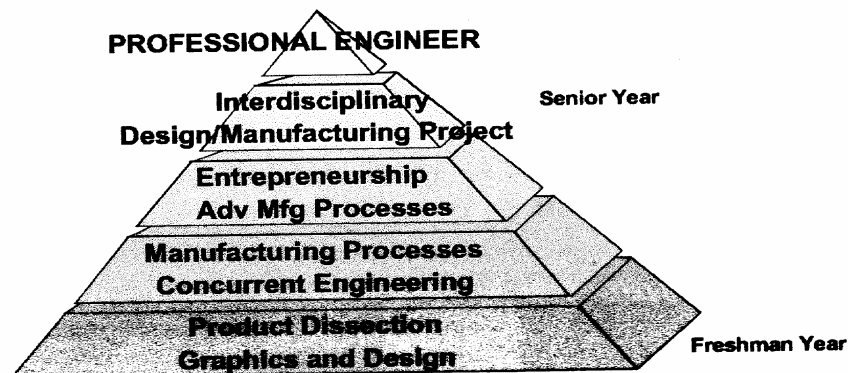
PROFESSIONAL ENGINEER

Interdisciplinary Design/Manufacturing Project

Senior Year

Entrepreneurship
Adv Mfg Processes

Manufacturing Processes
Concurrent Engineering

Product Dissection
Graphics and Design

Freshman Year